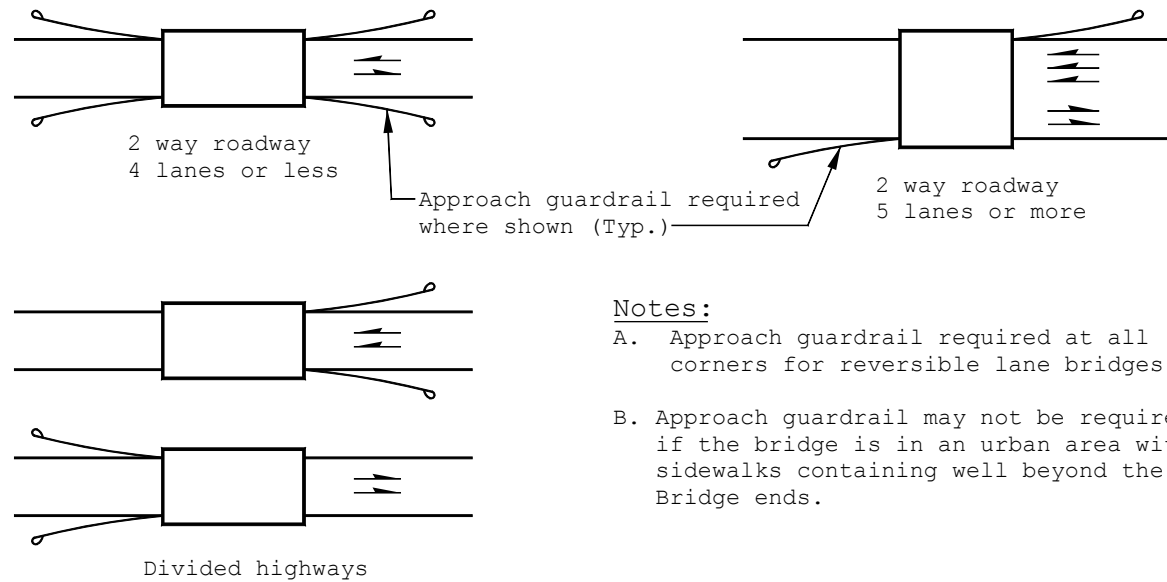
2 way roadway
4 lanes or less

Approach guardrail required where shown (Typ.)

2 way roadway
5 lanes or more

Notes:
A. Approach guardrail required at all corners for reversible lane bridges

B. Approach guardrail may not be require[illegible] if the bridge is in an urban area wit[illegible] sidewalks containing well beyond the Bridge ends.

Divided highways